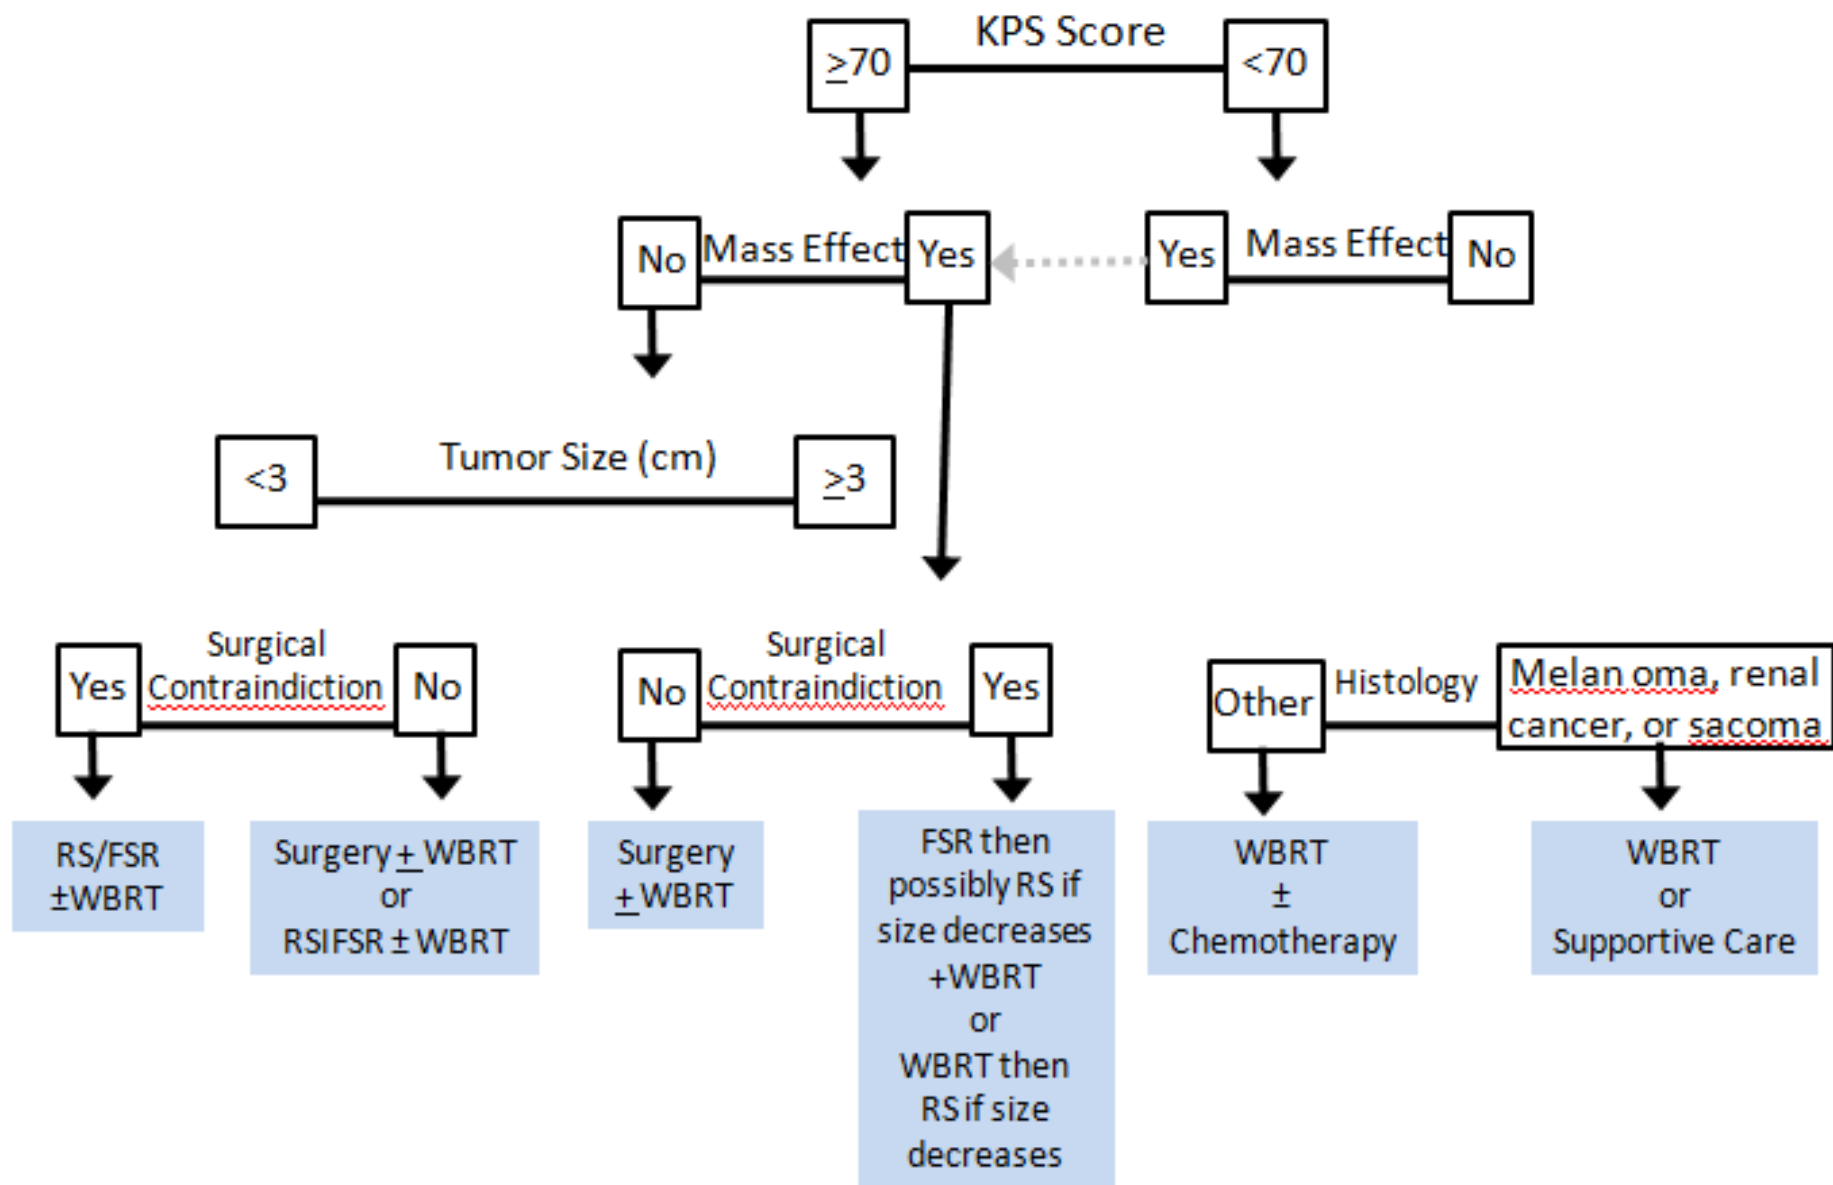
KPS Score

$\geq$70

<70

No

Mass Effect

Yes

Yes

Mass Effect

No

<3

Tumor Size (cm)

$\geq$3

Yes

Surgical Contraindiction

No

No

Surgical Contraindiction

Yes

Other

Histology

Melan oma, renal cancer, or sacoma

RS/FSR ±WBRT

Surgery $\pm$ WBRT or RSIFSR ± WBRT

Surgery $\pm$ WBRT

FSR then possibly RS if size decreases +WBRT or WBRT then RS if size decreases

WBRT ± Chemotherapy

WBRT or Supportive Care